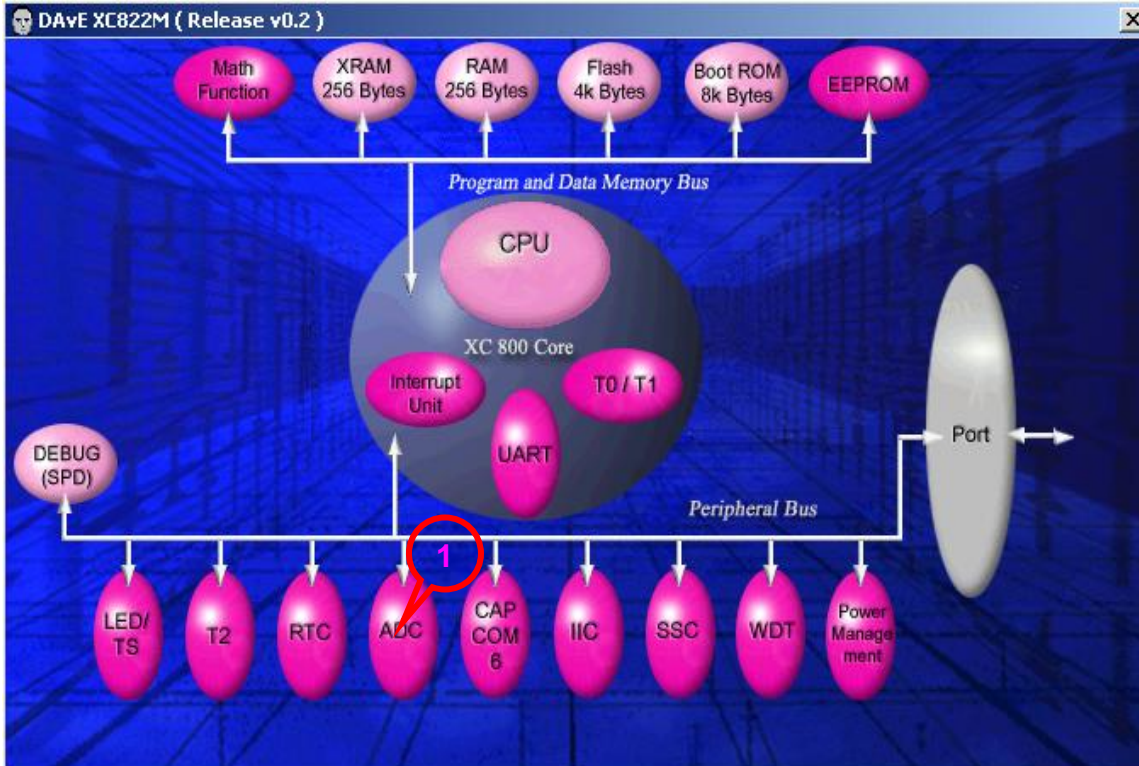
DAvE XC822M ( Release v0.2 )

Math Function

XRAM 256 Bytes

RAM 256 Bytes

Flash 4k Bytes

Boot ROM 8k Bytes

EEPROM

Program and Data Memory Bus

CPU

XC 800 Core

Interrupt Unit

T0 / T1

UART

Port

DEBUG (SPD)

Peripheral Bus

1

LED/ TS

T2

RTC

ADC

CAP COM 6

IIC

SSC

WDT

Power Management